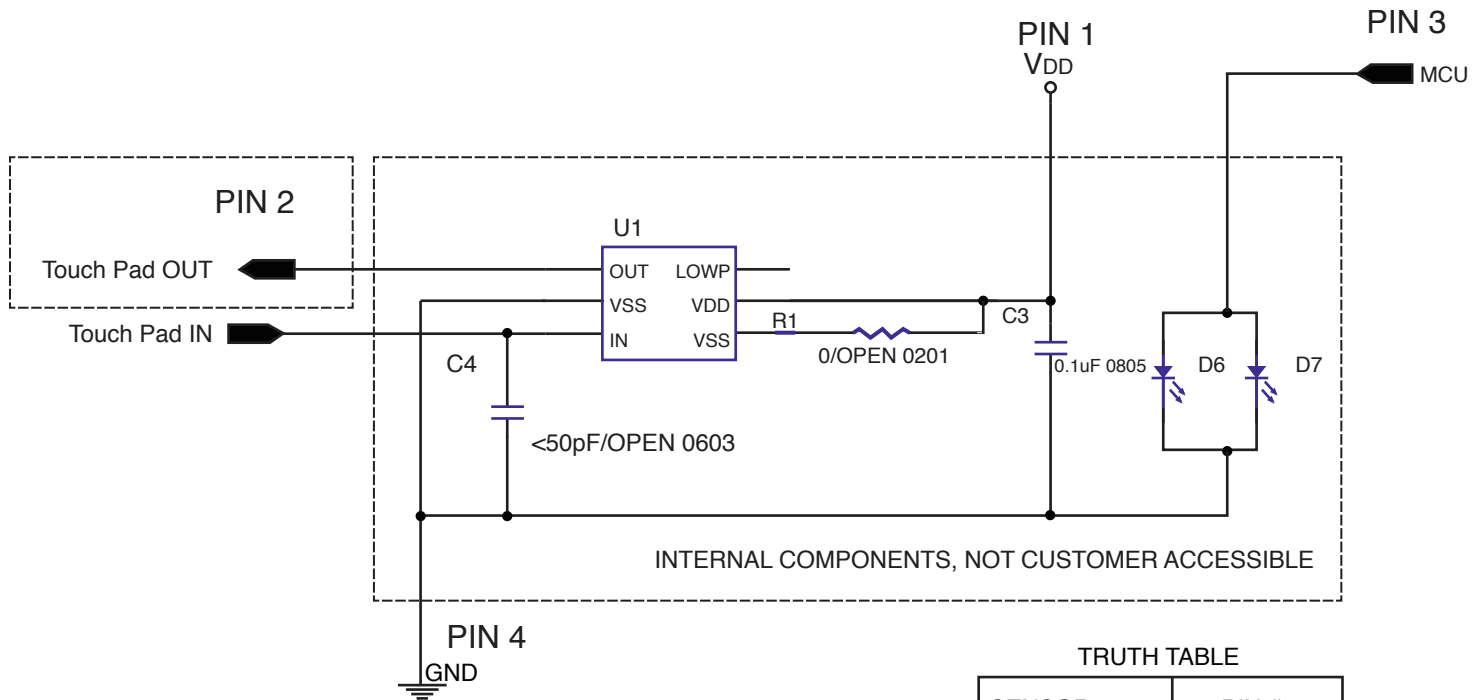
PIN 1
$V_{DD}$

PIN 3
MCU

PIN 2
Touch Pad OUT

U1
OUT LOWP
VSS VDD
IN VSS

Touch Pad IN

R1
0/OPEN 0201

C3
0.1uF 0805

D6 D7

C4
<50pF/OPEN 0603

INTERNAL COMPONENTS, NOT CUSTOMER ACCESSIBLE

PIN 4
GND

TRUTH TABLE

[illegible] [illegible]